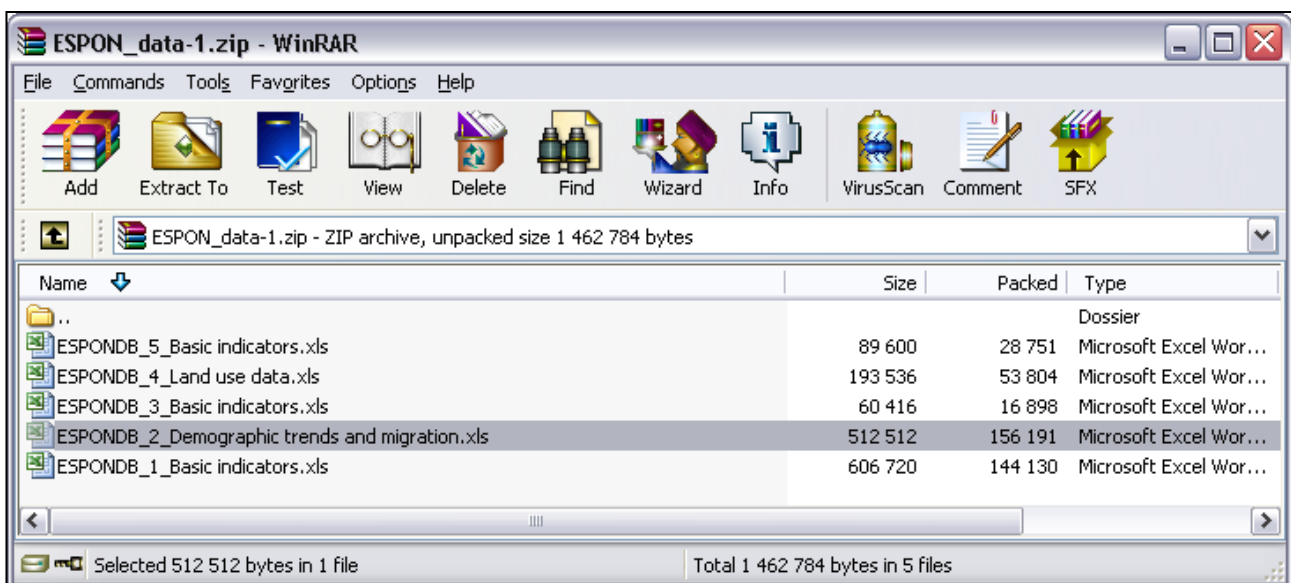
ESPON_data-1.zip - WinRAR

File Commands Tools Favorites Options Help

Add Extract To Test View Delete Find Wizard Info VirusScan Comment SFX

ESPON_data-1.zip - ZIP archive, unpacked size 1 462 784 bytes

| Name | Size | Packed | Type |
|---|---|---|---|
| .. | | | Dossier |
| ESPONDB_5_Basic indicators.xls | 89 600 | 28 751 | Microsoft Excel Wor... |
| ESPONDB_4_Land use data.xls | 193 536 | 53 804 | Microsoft Excel Wor... |
| ESPONDB_3_Basic indicators.xls | 60 416 | 16 898 | Microsoft Excel Wor... |
| ESPONDB_2_Demographic trends and migration.xls | 512 512 | 156 191 | Microsoft Excel Wor... |
| ESPONDB_1_Basic indicators.xls | 606 720 | 144 130 | Microsoft Excel Wor... |

Selected 512 512 bytes in 1 file

Total 1 462 784 bytes in 5 files